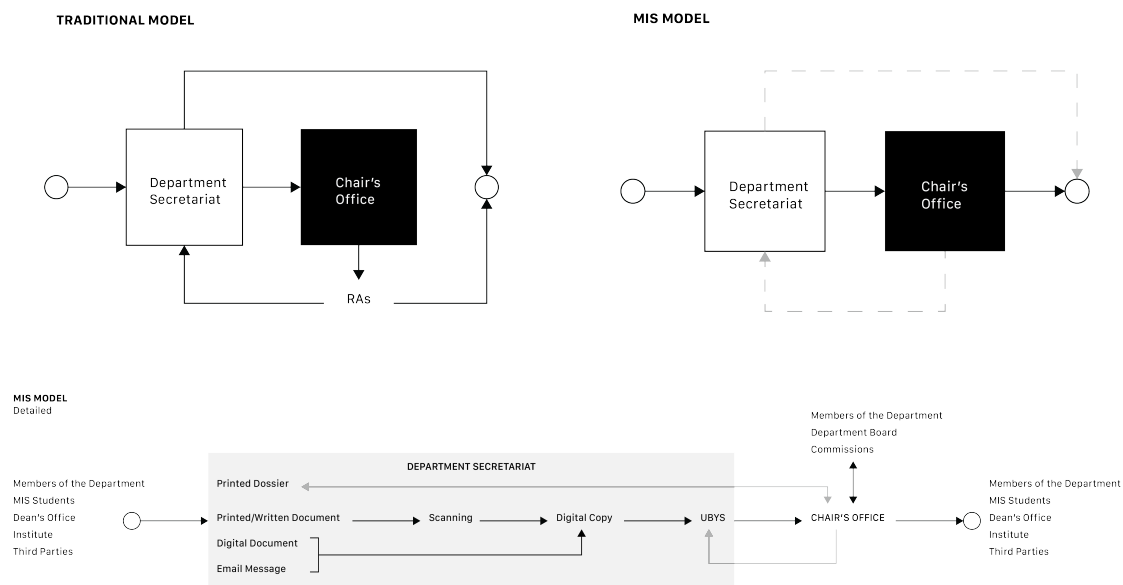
TRADITIONAL MODEL

Department Secretariat

Chair's Office

RAs

MIS MODEL

Department Secretariat

Chair's Office

MIS MODEL
Detailed

Members of the Department
MIS Students
Dean's Office
Institute
Third Parties

DEPARTMENT SECRETARIAT

Printed Dossier

Printed/Written Document

Scanning

Digital Copy

UBYS

Digital Document

Email Message

Members of the Department
Department Board
Commissions

CHAIR'S OFFICE

Members of the Department
MIS Students
Dean's Office
Institute
Third Parties